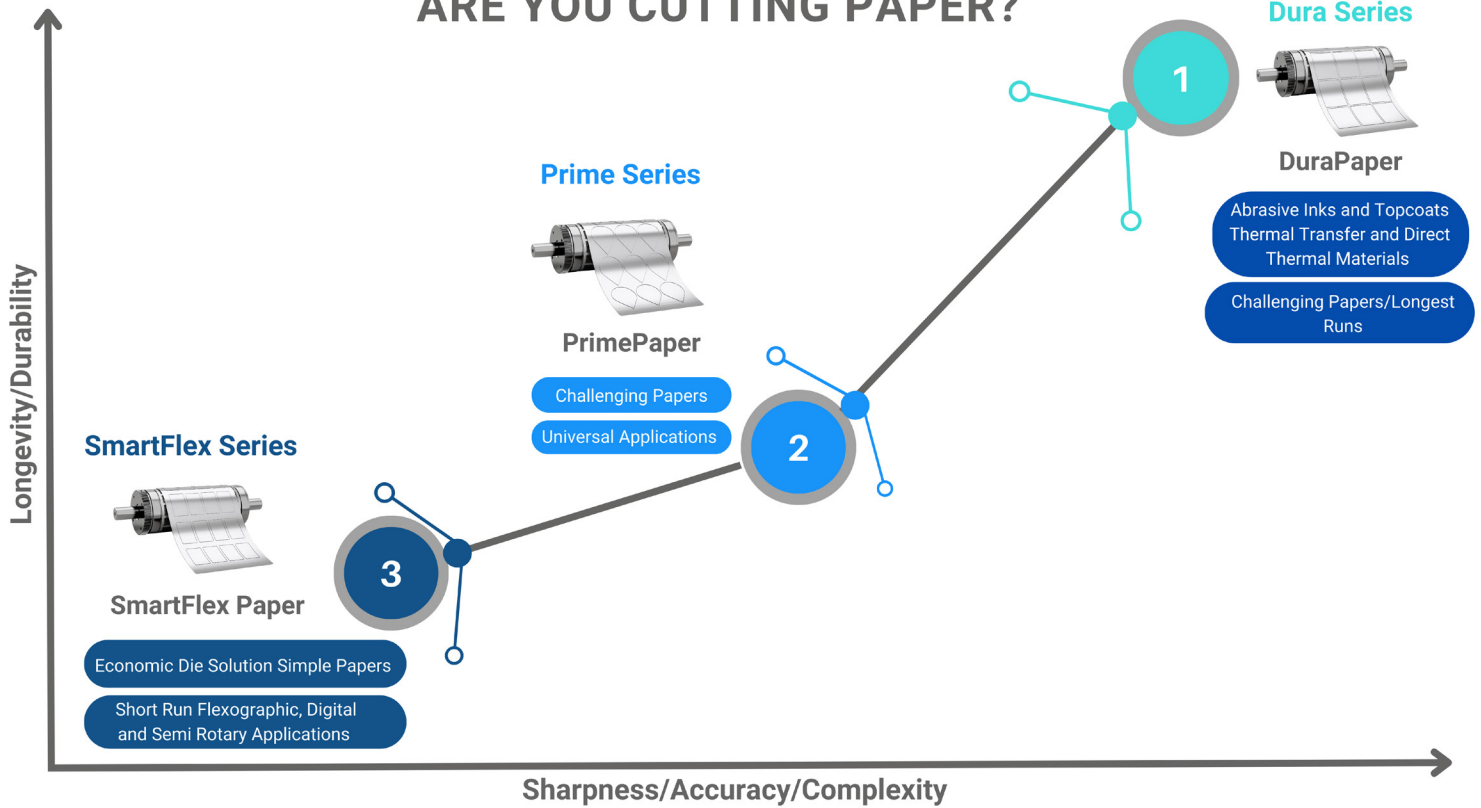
ARE YOU CUTTING PAPER?

Dura Series

1

DuraPaper

Abrasive Inks and Topcoats Thermal Transfer and Direct Thermal Materials

Challenging Papers/Longest Runs

Prime Series

PrimePaper

Challenging Papers

Universal Applications

2

SmartFlex Series

SmartFlex Paper

3

Economic Die Solution Simple Papers

Short Run Flexographic, Digital and Semi Rotary Applications

Longevity/Durability

Sharpness/Accuracy/Complexity